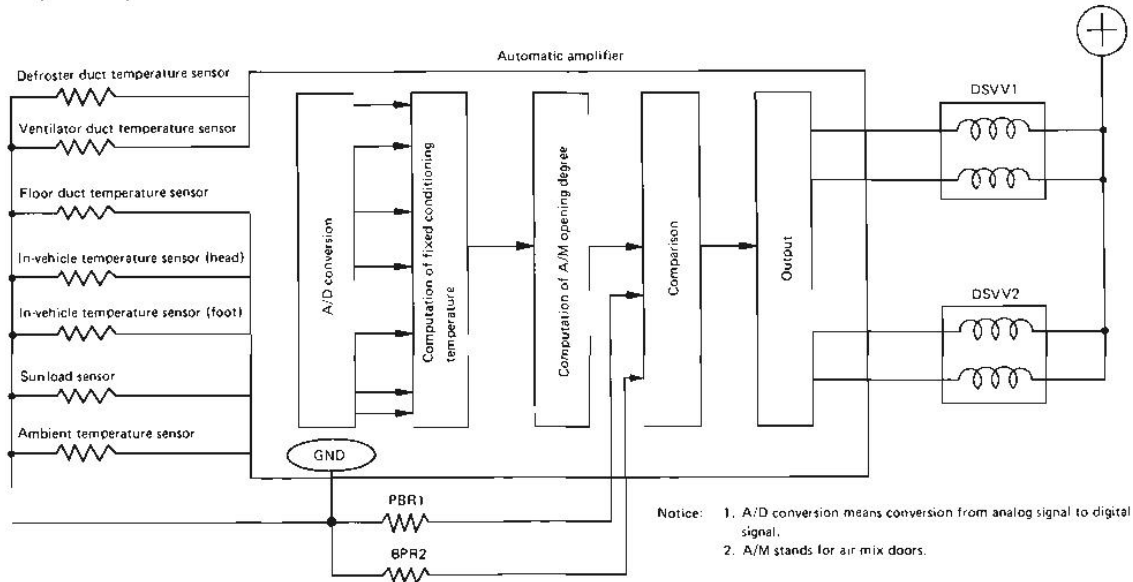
Automatic amplifier

Defroster duct temperature sensor

Ventilator duct temperature sensor

Floor duct temperature sensor

In-vehicle temperature sensor (head)

In-vehicle temperature sensor (foot)

Sunload sensor

Ambient temperature sensor

A/D conversion

Computation of fixed conditioning temperature

Computation of A/M opening degree

Comparison

Output

DSVV1

DSVV2

GND

PBR1

BPR2

Notice: 1. A/D conversion means conversion from analog signal to digital signal.
2. A/M stands for air mix doors.